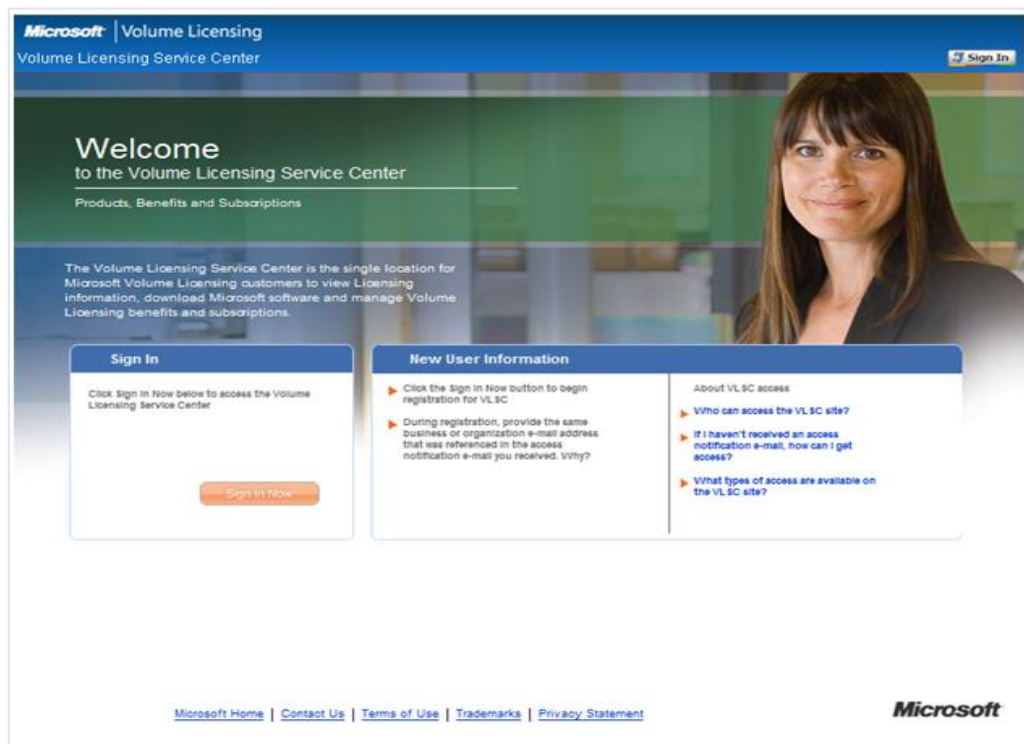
Microsoft | Volume Licensing

Volume Licensing Service Center

Sign In

Welcome
to the Volume Licensing Service Center

Products, Benefits and Subscriptions

The Volume Licensing Service Center is the single location for Microsoft Volume Licensing customers to view Licensing information, download Microsoft software and manage Volume Licensing benefits and subscriptions.

Sign In

Click Sign In Now below to access the Volume Licensing Service Center

Sign In Now

New User Information

Click the Sign In Now button to begin registration for VLSC

During registration, provide the same business or organization e-mail address that was referenced in the access notification e-mail you received. Why?

About VLSC access

Who can access the VLSC site?

If I haven't received an access notification e-mail, how can I get access?

What types of access are available on the VLSC site?

Microsoft Home | Contact Us | Terms of Use | Trademarks | Privacy Statement

Microsoft